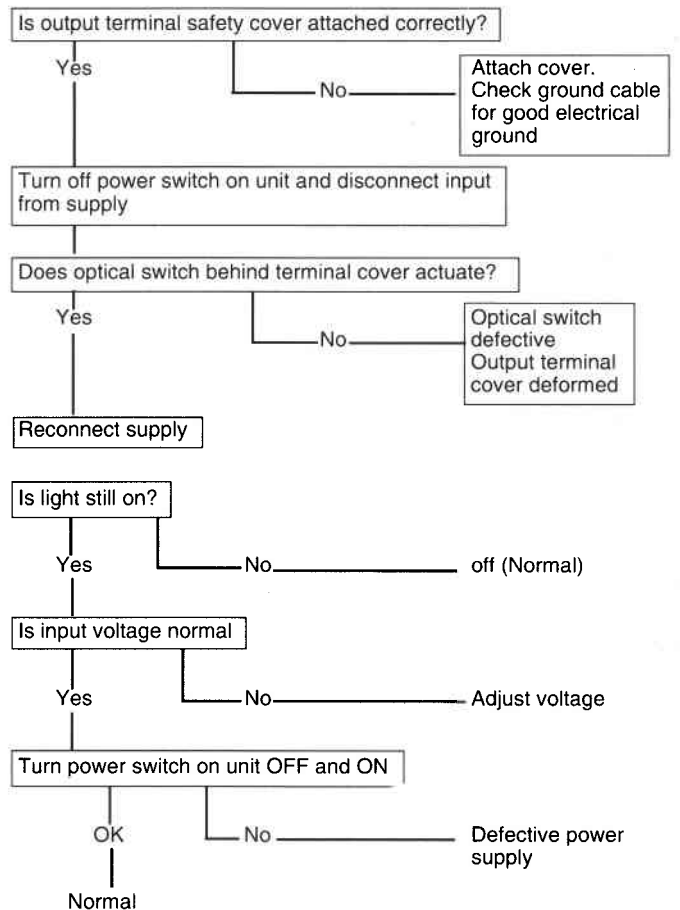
Is output terminal safety cover attached correctly?

Yes

No

Attach cover. Check ground cable for good electrical ground

Turn off power switch on unit and disconnect input from supply

Does optical switch behind terminal cover actuate?

Yes

No

Optical switch defective
Output terminal cover deformed

Reconnect supply

Is light still on?

Yes

No

off (Normal)

Is input voltage normal

Yes

No

Adjust voltage

Turn power switch on unit OFF and ON

OK

No

Defective power supply

Normal